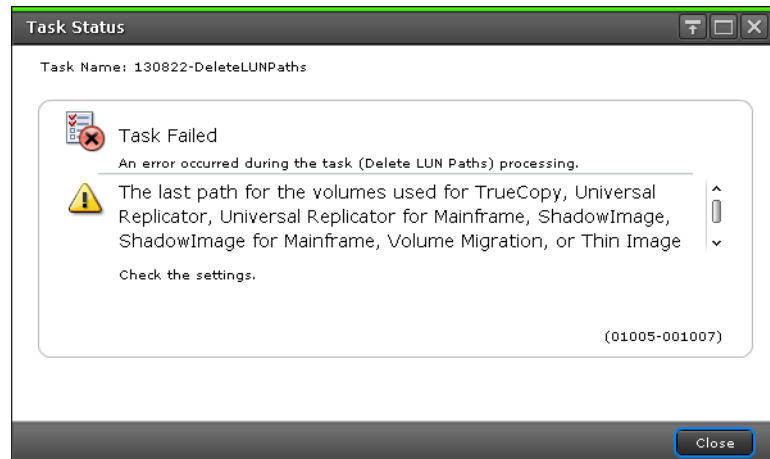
Task Status

Task Name: 130822-DeleteLUNPaths

Task Failed

An error occurred during the task (Delete LUN Paths) processing.

The last path for the volumes used for TrueCopy, Universal Replicator, Universal Replicator for Mainframe, ShadowImage, ShadowImage for Mainframe, Volume Migration, or Thin Image

Check the settings.

(01005-001007)

Close